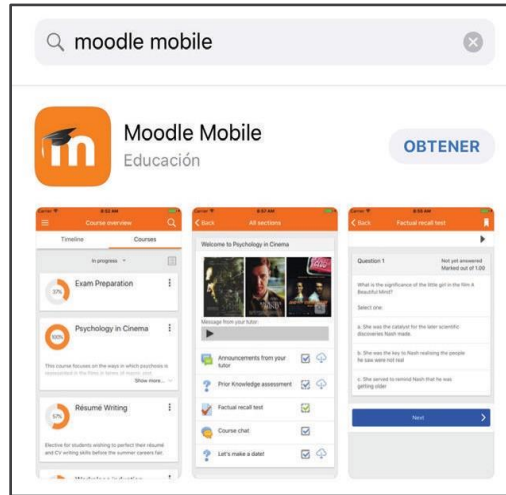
moodle mobile

Moodle Mobile
Educación

OBTENER

Carrier 8:22 AM
Course overview
Timeline Courses
In progress
Exam Preparation
33%
Psychology in Cinema
100%
This course focuses on the ways in which psychosis is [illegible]
Show more...
Résumé Writing
67%
Elective for students wishing to perfect their résumé and CV writing skills before the summer careers fair.
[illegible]

Carrier 8:37 AM
Back All sections
Welcome to Psychology in Cinema
Message from your tutor
Announcements from your tutor
Prior Knowledge assessment
Factual recall test
Course chat
Let's make a date!

Carrier 8:03 AM
Back Factual recall test
Question 1
Not yet answered
Marked out of 1.00
What is the significance of the little girl in the film A Beautiful Mind?
Select one:
a. She was the catalyst for the later scientific discoveries Nash made.
b. She was the key to Nash realising the people he saw were not real
c. She served to remind Nash that he was getting older
Next